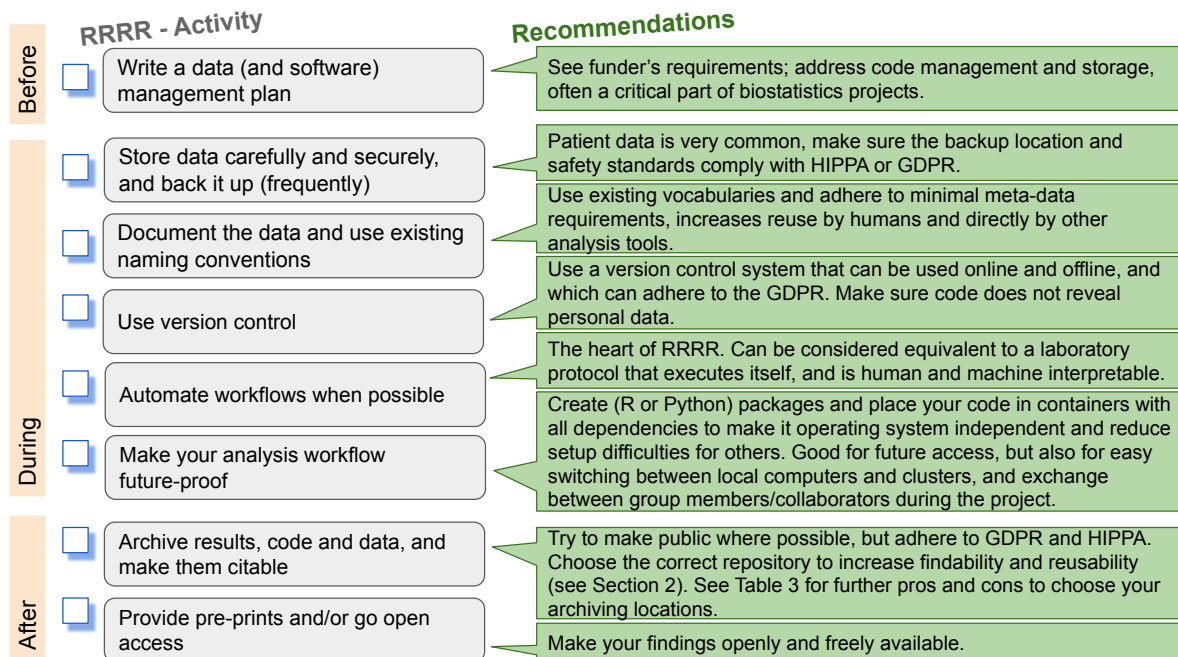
RRRR - Activity

Recommendations

Before

Write a data (and software) management plan

See funder's requirements; address code management and storage, often a critical part of biostatistics projects.

During

Store data carefully and securely, and back it up (frequently)

Patient data is very common, make sure the backup location and safety standards comply with HIPPA or GDPR.

Document the data and use existing naming conventions

Use existing vocabularies and adhere to minimal meta-data requirements, increases reuse by humans and directly by other analysis tools.

Use version control

Use a version control system that can be used online and offline, and which can adhere to the GDPR. Make sure code does not reveal personal data.

Automate workflows when possible

The heart of RRRR. Can be considered equivalent to a laboratory protocol that executes itself, and is human and machine interpretable.

Make your analysis workflow future-proof

Create (R or Python) packages and place your code in containers with all dependencies to make it operating system independent and reduce setup difficulties for others. Good for future access, but also for easy switching between local computers and clusters, and exchange between group members/collaborators during the project.

After

Archive results, code and data, and make them citable

Try to make public where possible, but adhere to GDPR and HIPPA. Choose the correct repository to increase findability and reusability (see Section 2). See Table 3 for further pros and cons to choose your archiving locations.

Provide pre-prints and/or go open access

Make your findings openly and freely available.